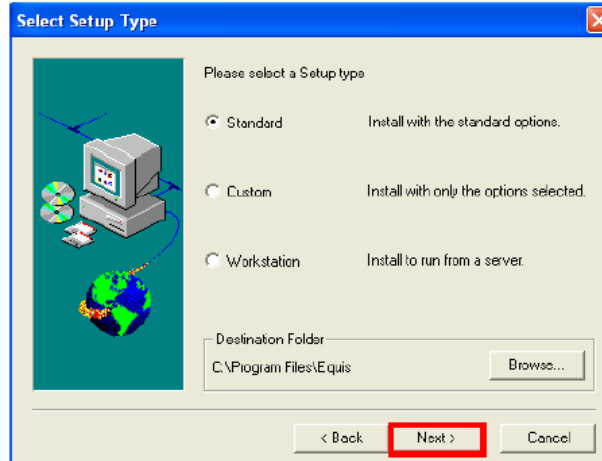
Select Setup Type

Please select a Setup type

Standard Install with the standard options.

Custom Install with only the options selected.

Workstation Install to run from a server.

Destination Folder

C:\Program Files\Equis

Browse...

< Back

Next >

Cancel